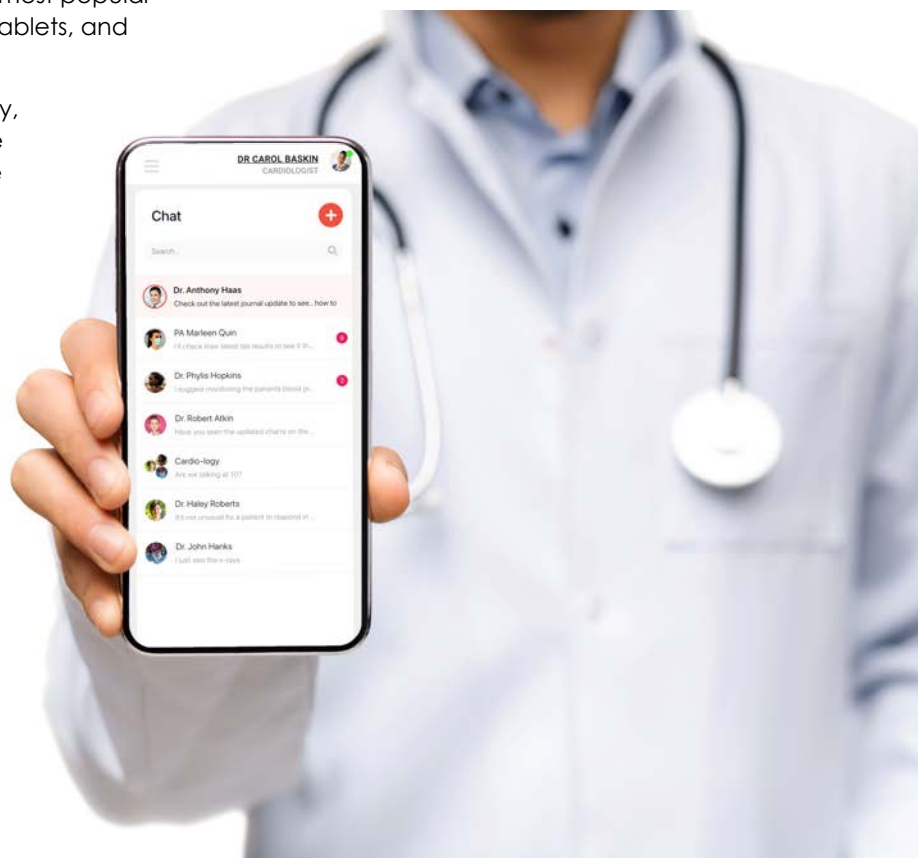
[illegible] most popular
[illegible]ablets, and

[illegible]y,
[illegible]e
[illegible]e

DR CAROL BASKIN
CARDIOLOGIST

Chat

Search

Dr. Anthony Haas
Check out the latest journal update to see... how to

PA Marleen Quin
I'll check their latest lab results to see if th...

Dr. Phylis Hopkins
I suggest monitoring the patient's blood pr...

Dr. Robert Atkin
Have you seen the updated charts on the...

Cardio-logy
Are we talking at 10?

Dr. Haley Roberts
It's not unusual for a patient to respond in...

Dr. John Hanks
I just saw the x-rays